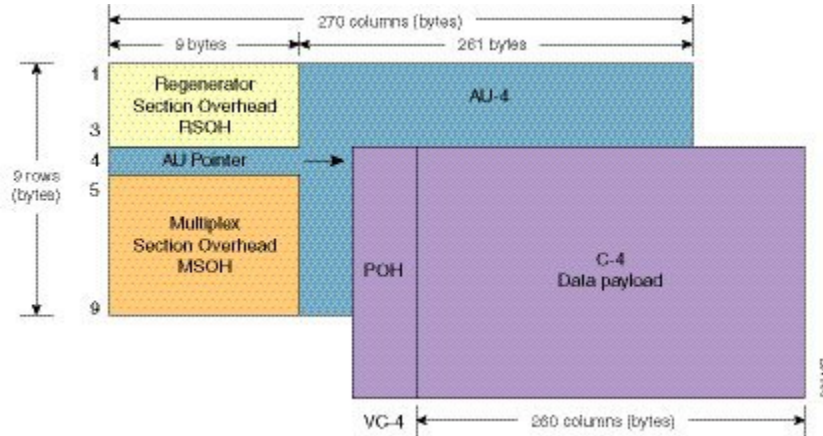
270 columns (bytes)

9 bytes

261 bytes

1

Regenerator Section Overhead RSOH

AU-4

3

4

AU Pointer

9 rows (bytes)

5

Multiplex Section Overhead MSOH

POH

C-4 Data payload

9

VC-4

260 columns (bytes)